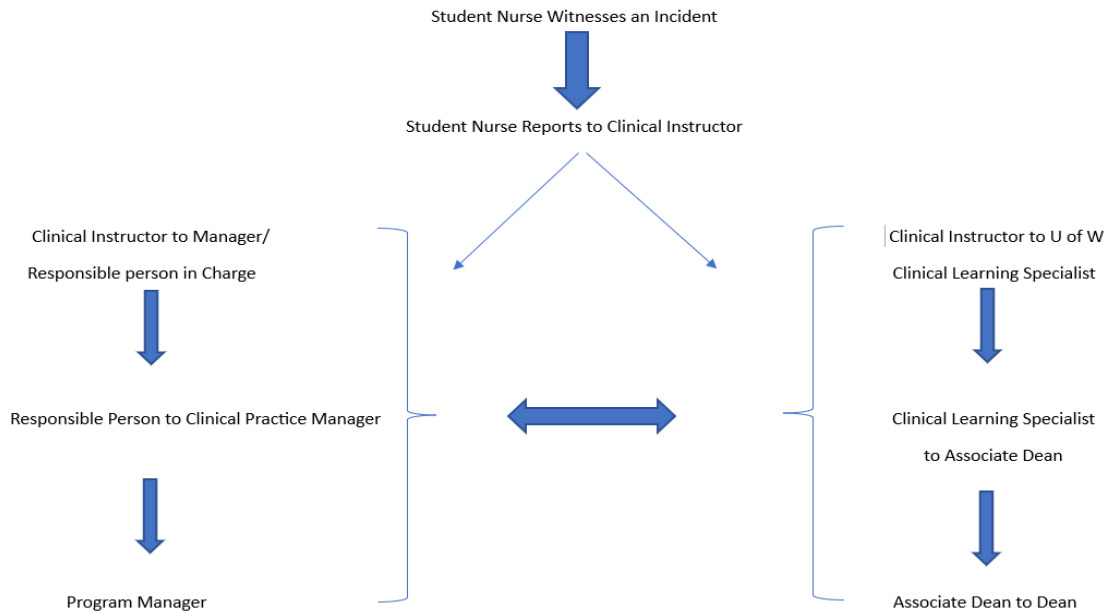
Student Nurse Witnesses an Incident

Student Nurse Reports to Clinical Instructor

Clinical Instructor to Manager/
Responsible person in Charge

Responsible Person to Clinical Practice Manager

Program Manager

Clinical Instructor to U of W
Clinical Learning Specialist

Clinical Learning Specialist
to Associate Dean

Associate Dean to Dean